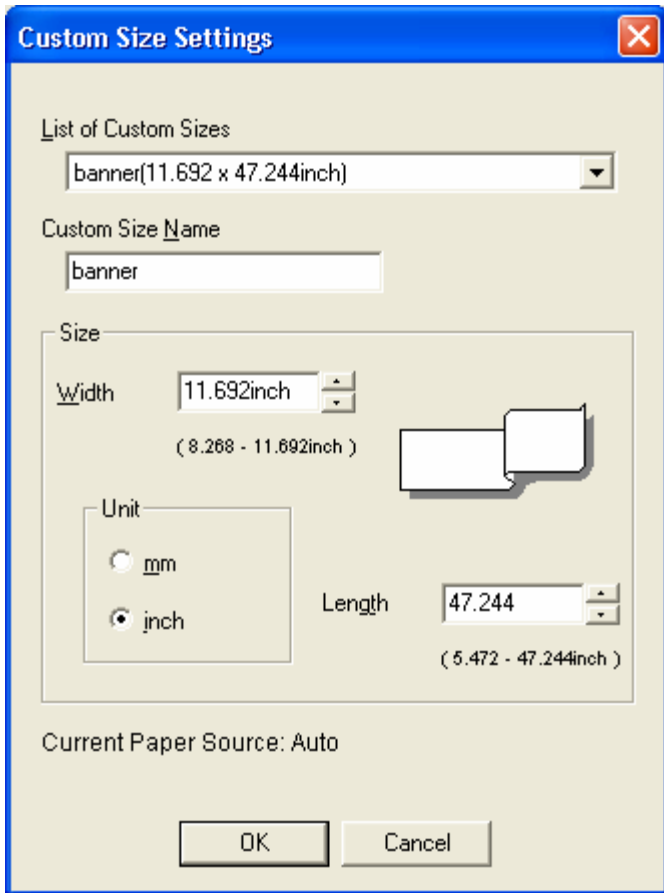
Custom Size Settings

List of Custom Sizes

banner(11.692 x 47.244inch)

Custom Size Name

banner

Size

Width 11.692inch

( 8.268 - 11.692inch )

Unit

mm

inch

Length 47.244

( 5.472 - 47.244inch )

Current Paper Source: Auto

OK Cancel